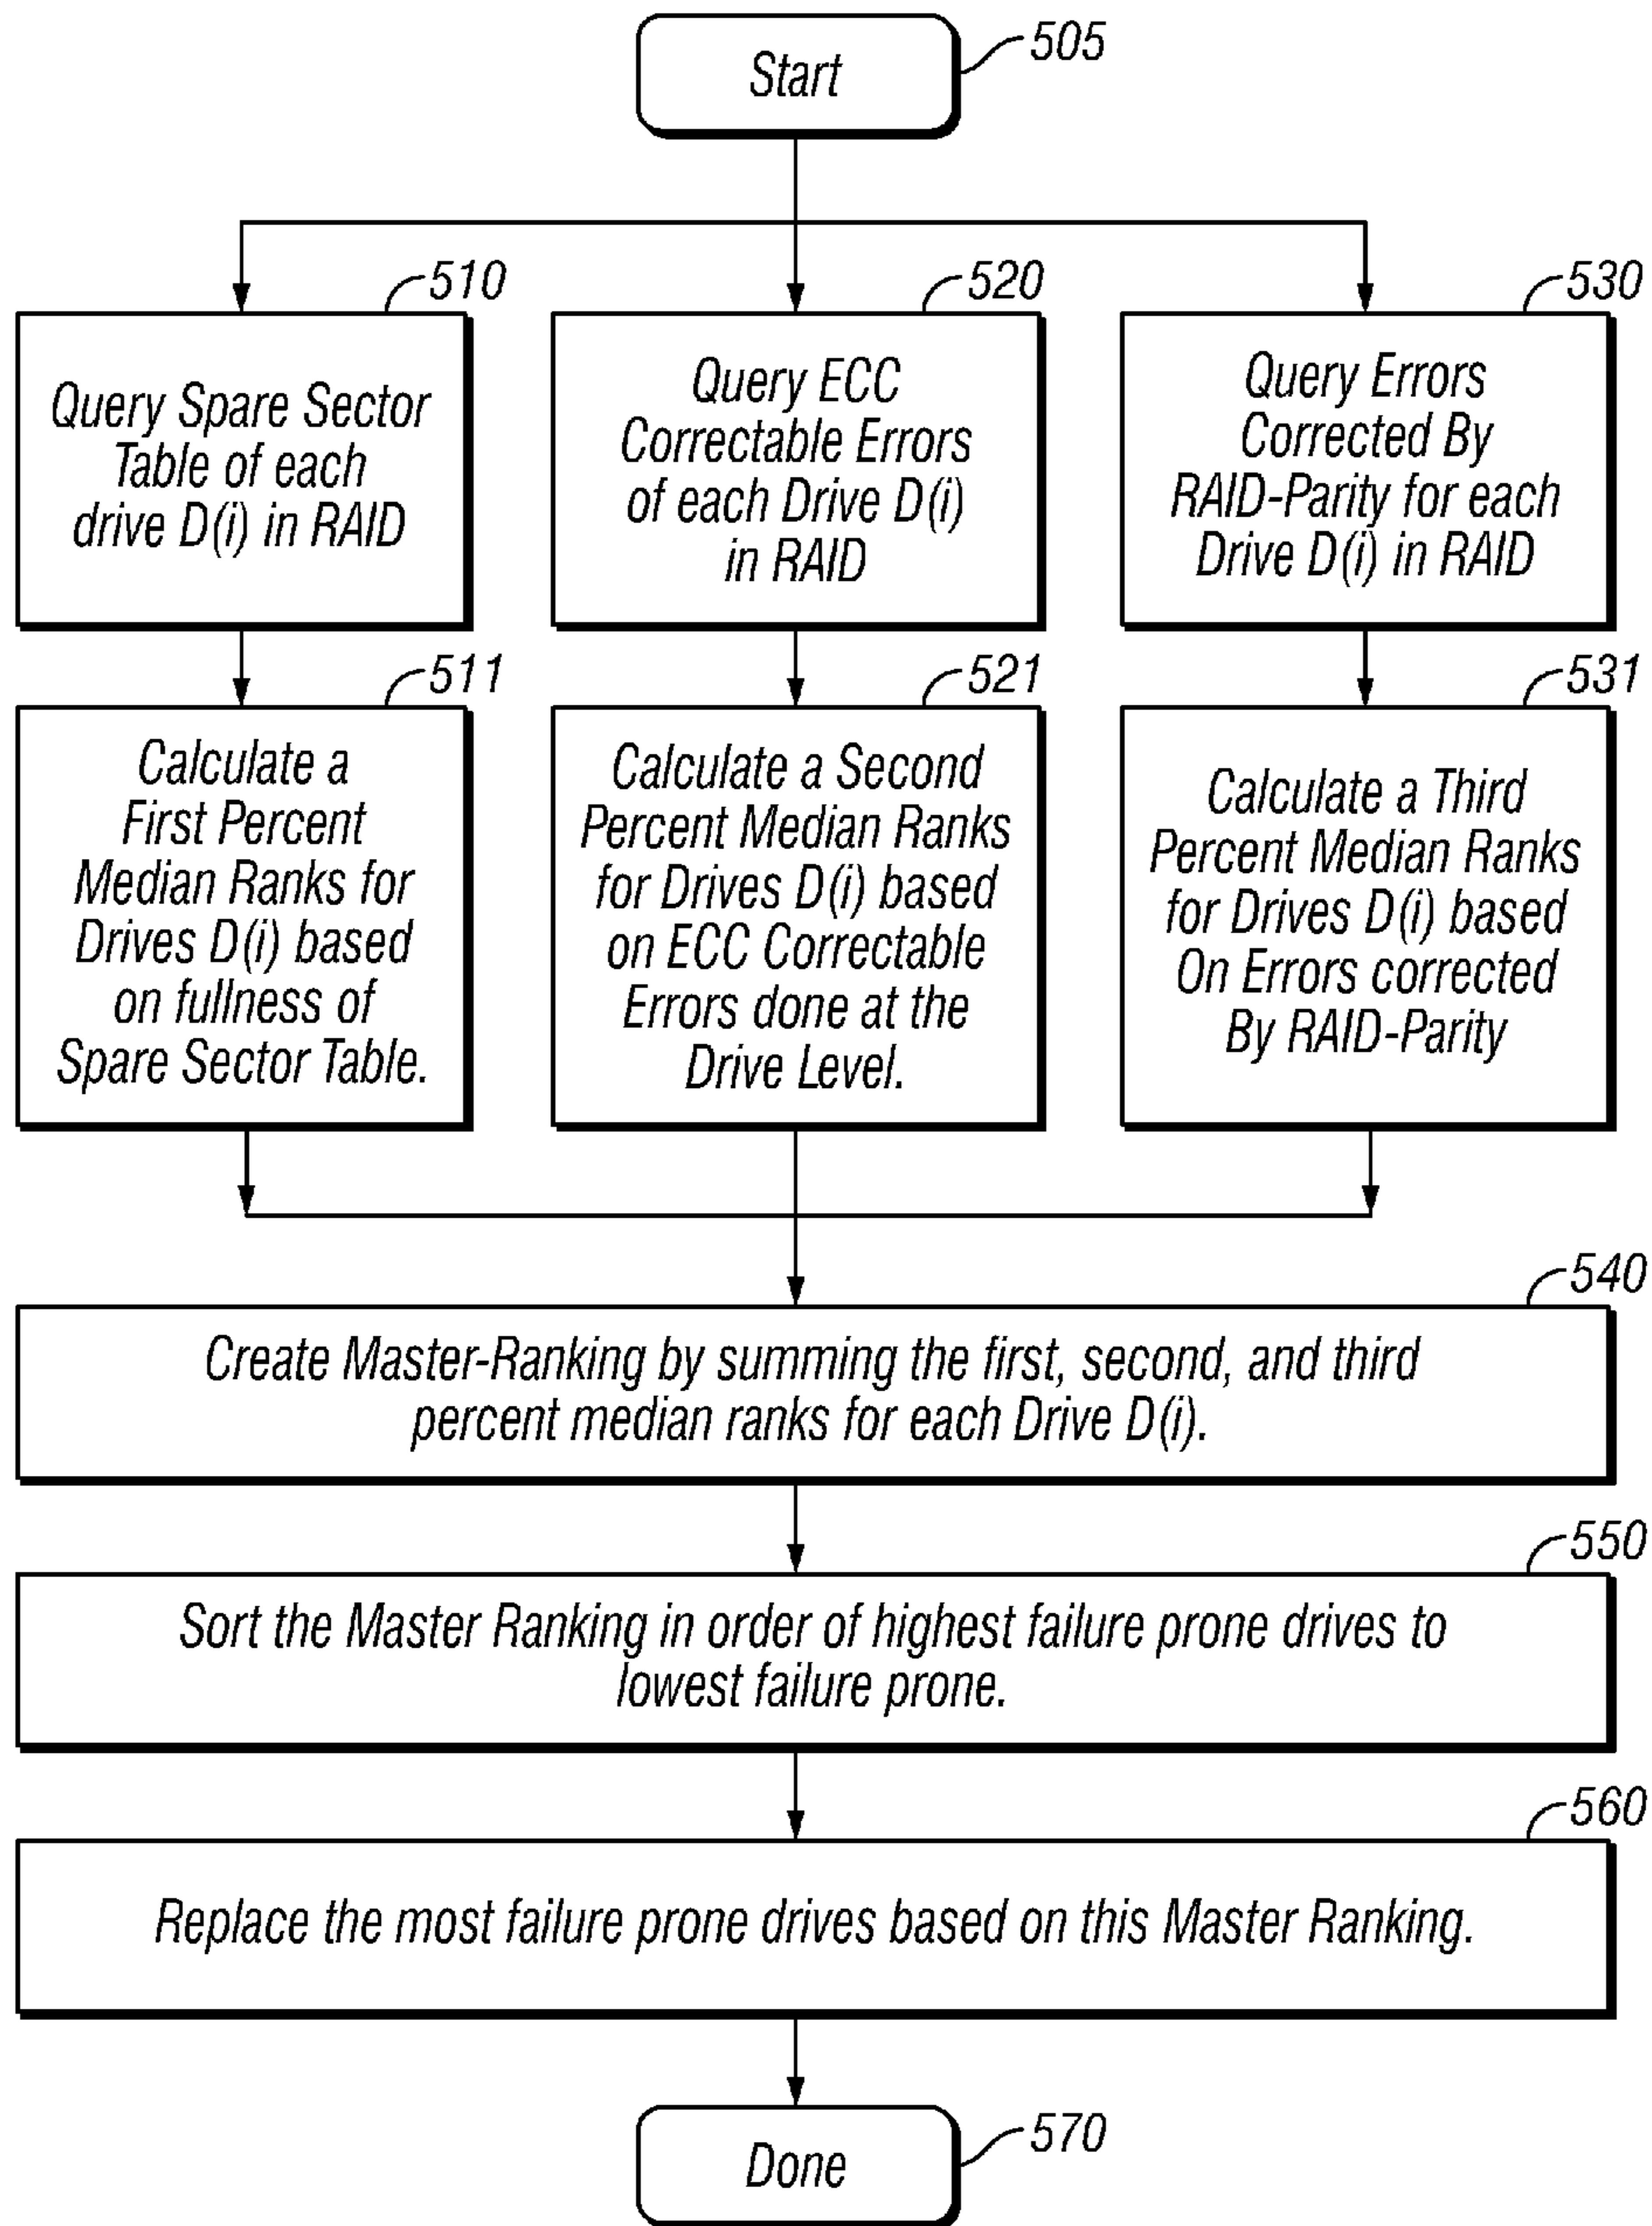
Start
505

510
Query Spare Sector Table of each drive D(i) in RAID

520
Query ECC Correctable Errors of each Drive D(i) in RAID

530
Query Errors Corrected By RAID-Parity for each Drive D(i) in RAID

511
Calculate a First Percent Median Ranks for Drives D(i) based on fullness of Spare Sector Table.

521
Calculate a Second Percent Median Ranks for Drives D(i) based on ECC Correctable Errors done at the Drive Level.

531
Calculate a Third Percent Median Ranks for Drives D(i) based On Errors corrected By RAID-Parity

540
Create Master-Ranking by summing the first, second, and third percent median ranks for each Drive D(i).

550
Sort the Master Ranking in order of highest failure prone drives to lowest failure prone.

560
Replace the most failure prone drives based on this Master Ranking.

Done
570